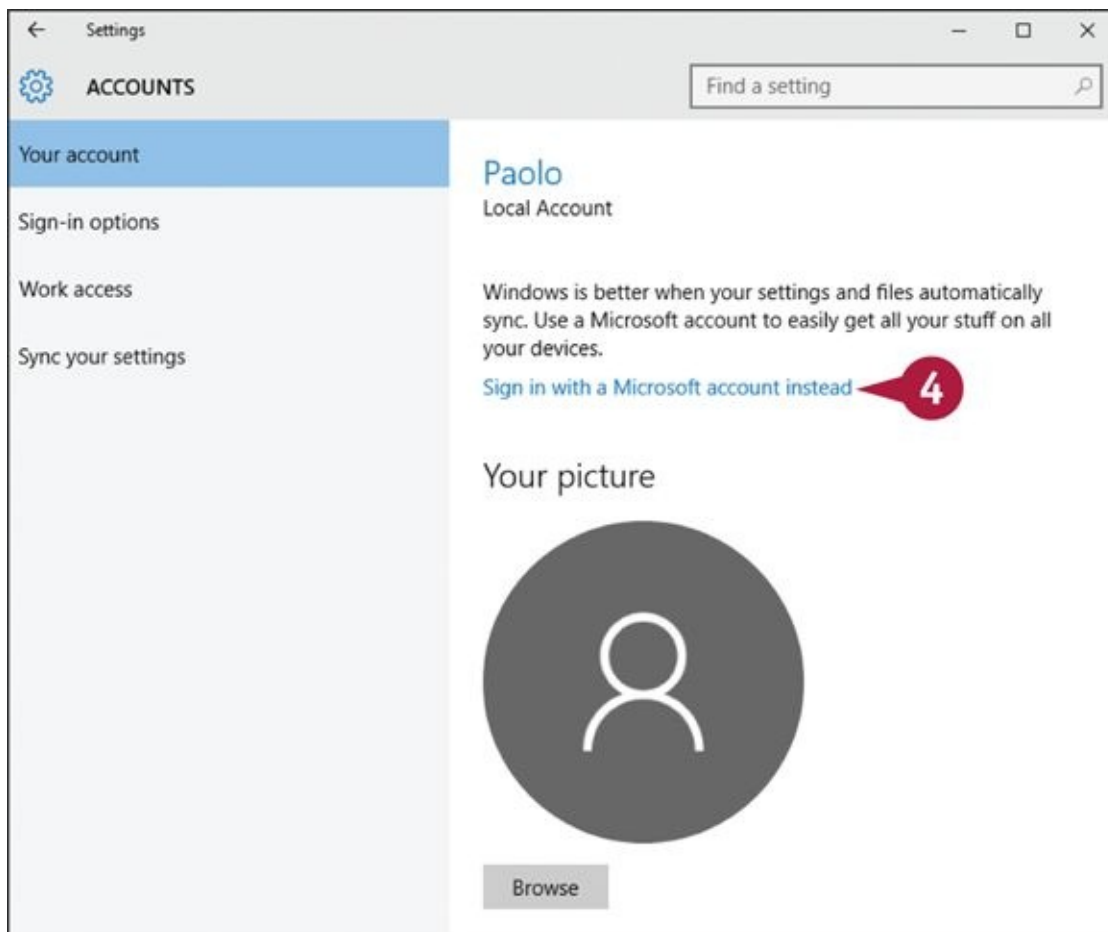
Settings

ACCOUNTS

Find a setting

Your account

Sign-in options

Work access

Sync your settings

Paolo
Local Account

Windows is better when your settings and files automatically sync. Use a Microsoft account to easily get all your stuff on all your devices.

Sign in with a Microsoft account instead

4

Your picture

Browse